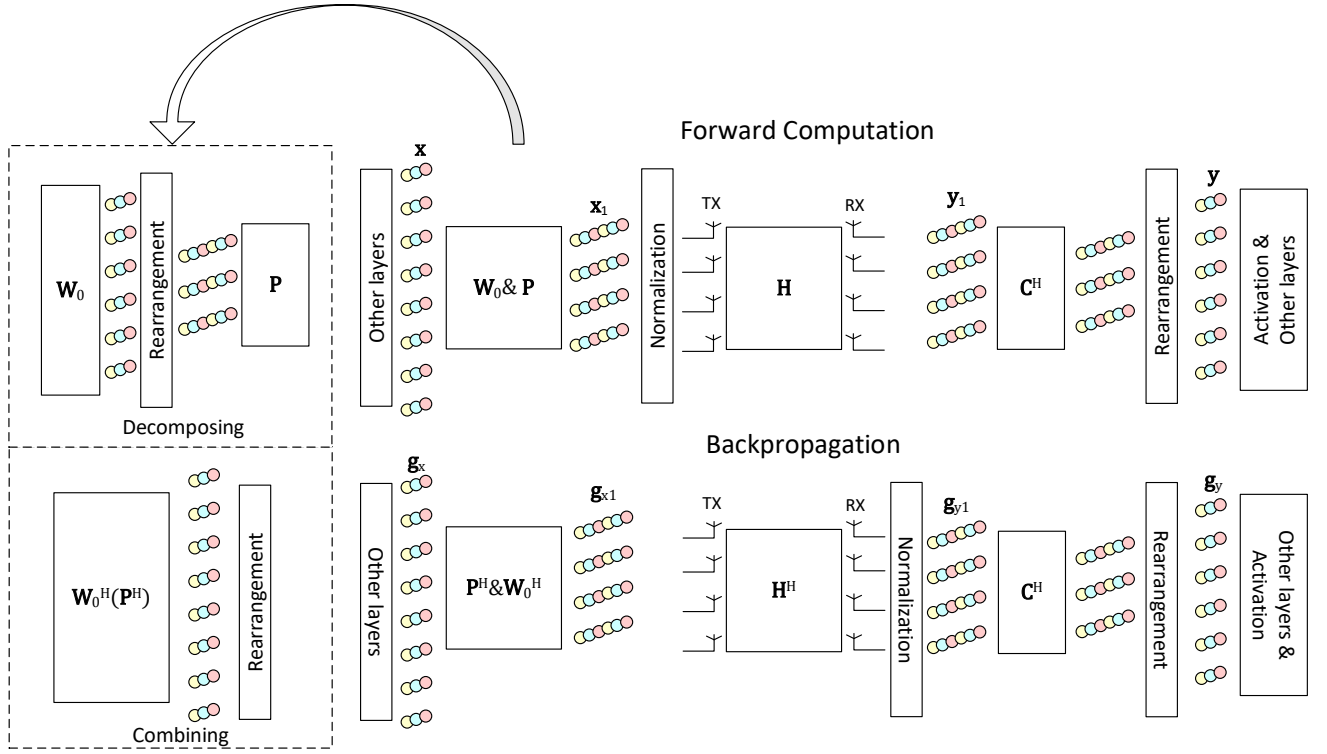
Forward Computation

$\mathbf{W}_0$

Rearrangement

$\mathbf{P}$

Decomposing

$\mathbf{x}$

Other layers

$\mathbf{W}_0$& $\mathbf{P}$

$\mathbf{x}_1$

Normalization

TX

$\mathbf{H}$

RX

$\mathbf{y}_1$

$\mathbf{C}^H$

Rearrangement

$\mathbf{y}$

Activation & Other layers

Backpropagation

$\mathbf{W}_0{}^H(\mathbf{P}^H)$

Rearrangement

Combining

$\mathbf{g}_x$

Other layers

$\mathbf{P}^H$&$\mathbf{W}_0{}^H$

$\mathbf{g}_{x1}$

TX

$\mathbf{H}^H$

RX

Normalization

$\mathbf{g}_{y1}$

$\mathbf{C}^H$

Rearrangement

$\mathbf{g}_y$

Other layers & Activation